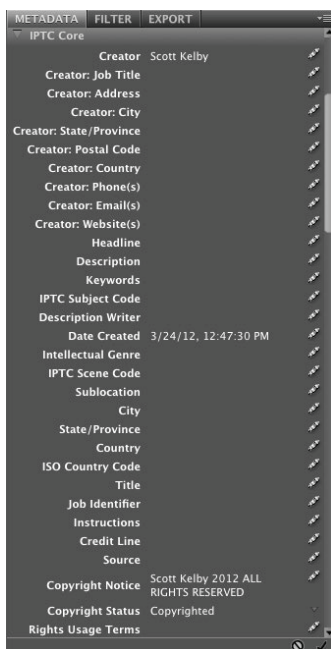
METADATA FILTER EXPORT

IPTC Core

Creator Scott Kelby
Creator: Job Title
Creator: Address
Creator: City
Creator: State/Province
Creator: Postal Code
Creator: Country
Creator: Phone(s)
Creator: Email(s)
Creator: Website(s)
Headline
Description
Keywords
IPTC Subject Code
Description Writer
Date Created 3/24/12, 12:47:30 PM
Intellectual Genre
IPTC Scene Code
Sublocation
City
State/Province
Country
ISO Country Code
Title
Job Identifier
Instructions
Credit Line
Source
Copyright Notice Scott Kelby 2012 ALL RIGHTS RESERVED
Copyright Status Copyrighted
Rights Usage Terms